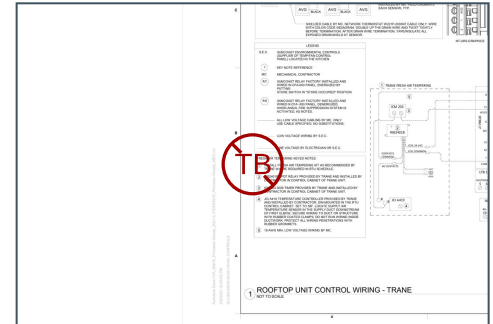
AVS
BLACK
AVS
BLACK
AVS

SHIELDED CABLE BY MC. NETWORK THERMOSTAT INPUT (ASHRT CABLE) ONLY. WIRE WITH COLOR CODE INDICATIONS. DOUBLE UP THE DRAIN WIRE AND TWIST TIGHTLY BEFORE TERMINATION. AFTER DRAIN WIRE TERMINATION, TAPE/INSULATE ALL EXPOSED DRAIN WIRE AT SENSOR.

EACH SENSOR, TYP.

LEGEND

S.E.C.
SUBCONTRACT ENVIRONMENTAL CONTROLS (SUPPLIER OF TEMPERATURE CONTROL PANEL) LOCATED IN THE KITCHEN

KEY NOTE REFERENCE

MC
MECHANICAL CONTRACTOR

SUBCONTRACT RELAY FACTORY INSTALLED AND WIRED IN AS HUSH PANEL, CONTROLLED BY POTTING STORE SWITCH IN TERMS OCCUPIED POSITION

SUBCONTRACT RELAY FACTORY INSTALLED AND WIRED IN FOR NATIONAL DRAWN HOOD WHERE ANSUL FIRE SUPPRESSION SYSTEM IS PROVIDED BY FIRE MC

ALL LOW VOLTAGE CABLING BY MC. ONLY USE CABLE SPECIFIED. NO SUBSTITUTIONS.

LOW VOLTAGE WIRING BY S.E.C.

LINE VOLTAGE WIRING BY ELECTRICIAN OR S.E.C.

TRANE PREMA AIR TEMPERING

IOM 251

WSHED/S

REFERENCE KEYED NOTES

TRANE PREMA AIR TEMPERING KIT AS RECOMMENDED BY TRANE AND AS SCHEDULED.

SUBCONTRACT RELAY PROVIDED BY TRANE AND INSTALLED BY CONTRACTOR IN CONTROL CABINET OF TRANE UNIT.

... TRANE AND INSTALLED BY CONTRACTOR IN CONTROL CABINET OF TRANE UNIT.

24 MHz TEMPERATURE CONTROLLER PROVIDED BY TRANE AND INSTALLED BY CONTRACTOR ON HOOD EXTERIOR IN THE RTU CONTROL CABINET, SET TO 180°. LOCATE SUPPLY AIR TEMPERATURE SENSOR IN RTU SUPPLY DUCT DOWNSTREAM OF FIRST ELBOW. SECURE WIRING TO DUCT OR STRUCTURE WITH RUBBER COATED CLAMPS. DO NOT RUN WIRING INSIDE DUCTWORK. PROTECT ALL WIRING PENETRATIONS WITH RUBBER GROMMETS.

18 AWG MIN LOW VOLTAGE WIRING BY MC.

A
4

1
ROOFTOP UNIT CONTROL WIRING - TRANE
NOT TO SCALE

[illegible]